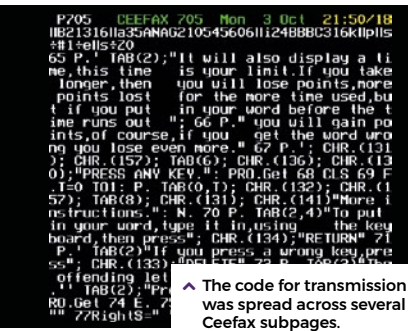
P705 CEEFAX 705 Mon 3 Oct 21:50/18
ИB21316ИaЗ5ANAG2105456Ofll24BBBC316klPlls
÷#1÷ells+20
65 P." TAB(2);"It will also display a time,this time is your limit.If you take longer,then you will lose points,more points lost for the more time used,but if you put in your word before the time runs out "; 66 P." you will gain points,of course,if you get the word wrong you lose even more." 67 P."; CHR.(131); CHR.(157); TAB(6); CHR.(136); CHR.(130);"PRESS ANY KEY.": PRO.Get 68 CLS 69 F.I=0 TO1: P. TAB(0,I); CHR.(132); CHR.(157); TAB(8); CHR.(131); CHR.(141)"More instructions.": N. 70 P. TAB(2,4)"To put in your word,type it in,using the keyboard,then press"; CHR.(134);"RETURN" 71 P." TAB(2)"If you press a wrong key,press"; CHR.(133)"DELETE" 72 P. TAB(2)"the offending let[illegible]
." TAB(2);"Pr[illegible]
RO.Get 74 E. 7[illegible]
"" 77RightS=" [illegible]

^ The code for transmission was spread across several Ceefax subpages.